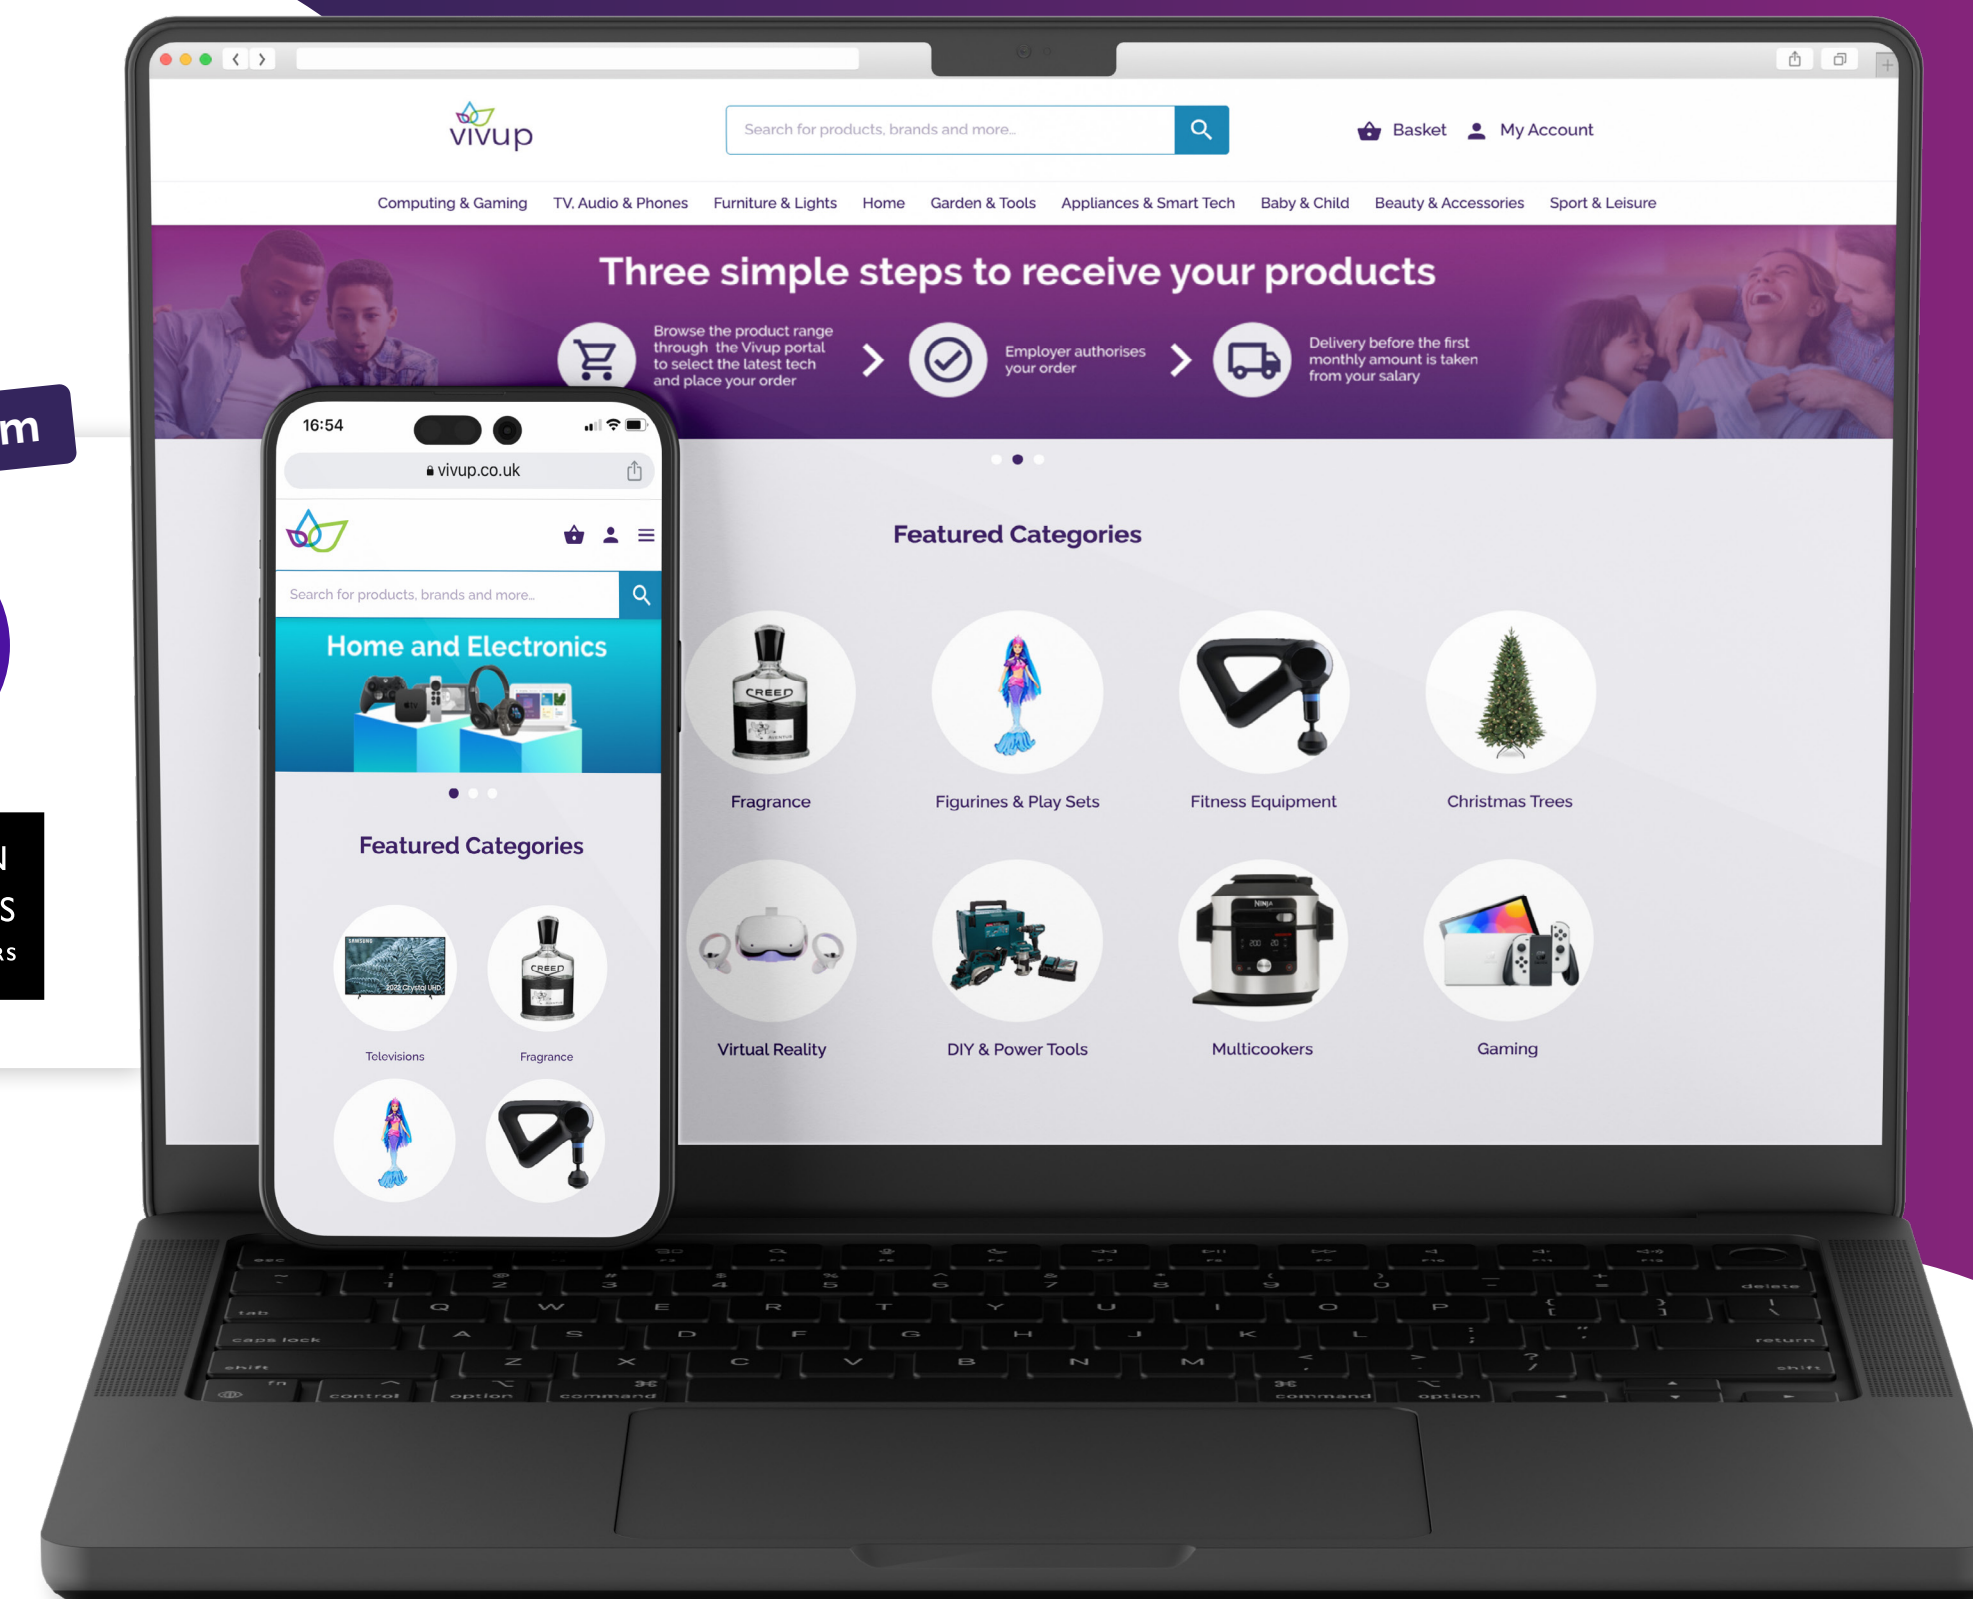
vivup

Search for products, brands and more...

Basket My Account

Computing & Gaming TV, Audio & Phones Furniture & Lights Home Garden & Tools Appliances & Smart Tech Baby & Child Beauty & Accessories Sport & Leisure

Three simple steps to receive your products

Browse the product range through the Vivup portal to select the latest tech and place your order

Employer authorises your order

Delivery before the first monthly amount is taken from your salary

Featured Categories

Fragrance
Figurines & Play Sets
Fitness Equipment
Christmas Trees
Virtual Reality
DIY & Power Tools
Multicookers
Gaming

m

N
S
s

16:54

vivup.co.uk

Search for products, brands and more...

Home and Electronics

Featured Categories

Televisions
Fragrance